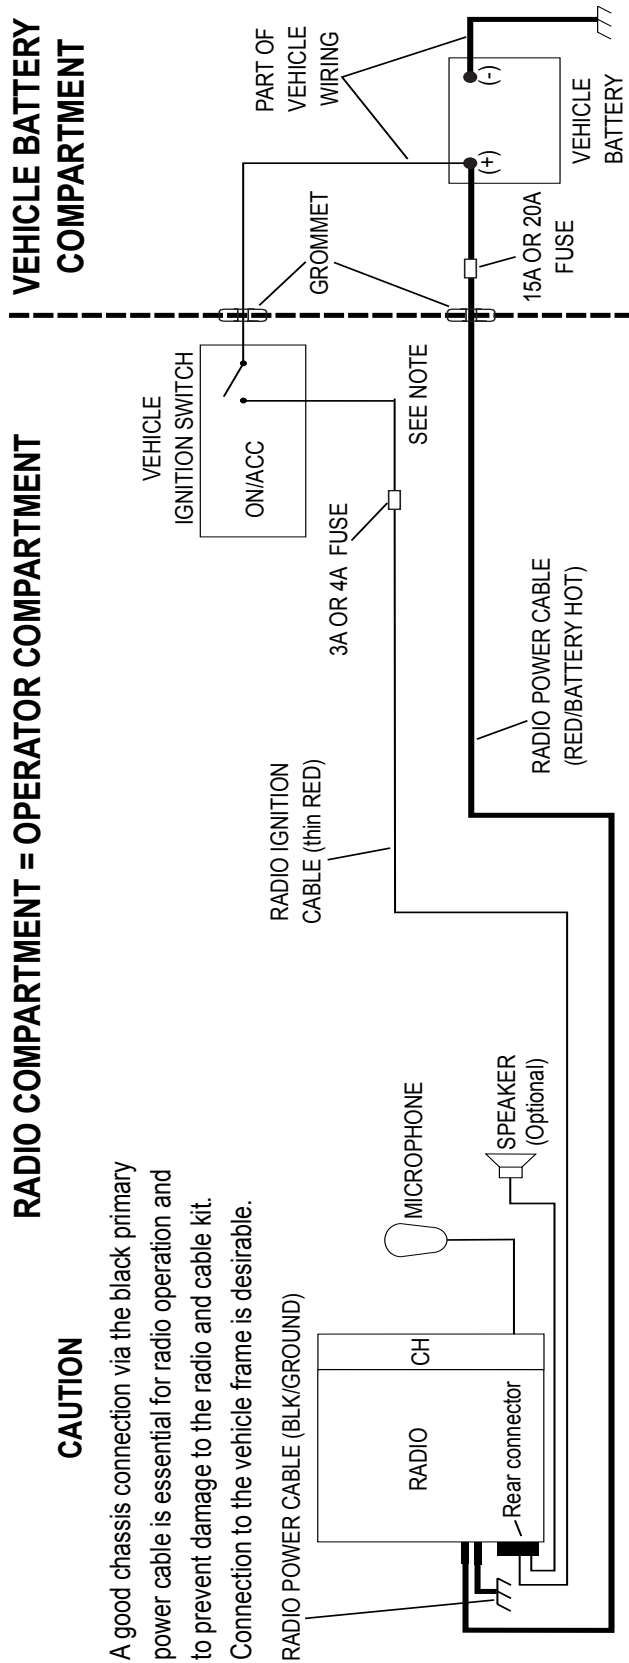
RADIO COMPARTMENT = OPERATOR COMPARTMENT

VEHICLE BATTERY COMPARTMENT

CAUTION

A good chassis connection via the black primary power cable is essential for radio operation and to prevent damage to the radio and cable kit. Connection to the vehicle frame is desirable.

RADIO POWER CABLE (BLK/GROUND)

RADIO

CH

Rear connector

MICROPHONE

SPEAKER (Optional)

RADIO IGNITION CABLE (thin RED)

3A OR 4A FUSE

VEHICLE IGNITION SWITCH

ON/ACC

SEE NOTE

RADIO POWER CABLE (RED/BATTERY HOT)

GROMMET

PART OF VEHICLE WIRING

(+)

(-)

VEHICLE BATTERY

15A OR 20A FUSE